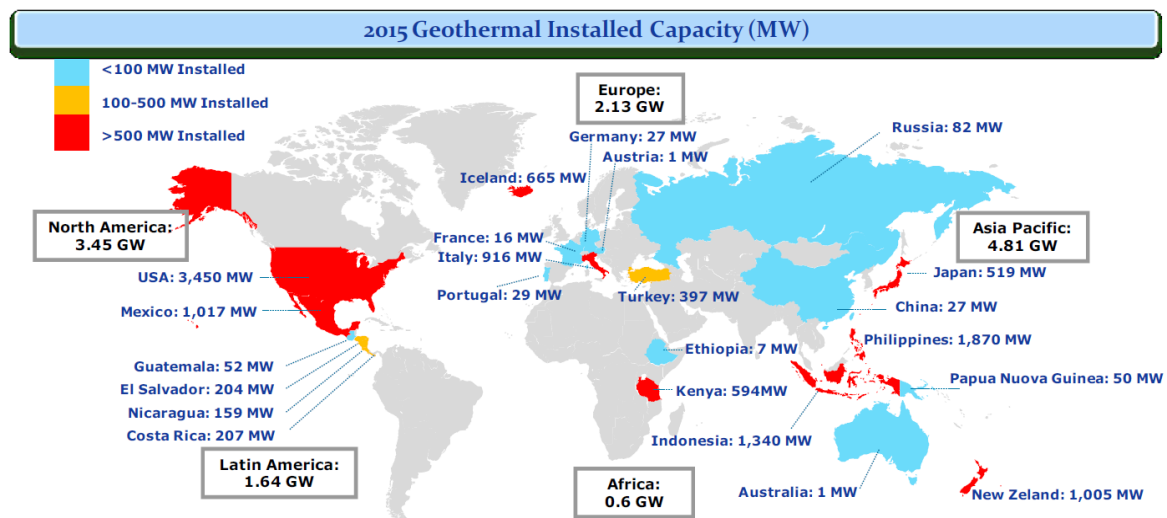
2015 Geothermal Installed Capacity (MW)

<100 MW Installed
100-500 MW Installed
>500 MW Installed

Europe:
2.13 GW

Germany: 27 MW
Austria: 1 MW
Russia: 82 MW
Iceland: 665 MW

North America:
3.45 GW

France: 16 MW
Italy: 916 MW

Asia Pacific:
4.81 GW

USA: 3,450 MW
Japan: 519 MW
Portugal: 29 MW
Turkey: 397 MW
China: 27 MW
Mexico: 1,017 MW
Philippines: 1,870 MW
Guatemala: 52 MW
Ethiopia: 7 MW
El Salvador: 204 MW
Papua Nuova Guinea: 50 MW
Kenya: 594MW
Nicaragua: 159 MW
Costa Rica: 207 MW
Indonesia: 1,340 MW

Latin America:
1.64 GW

Africa:
0.6 GW

Australia: 1 MW
New Zeland: 1,005 MW